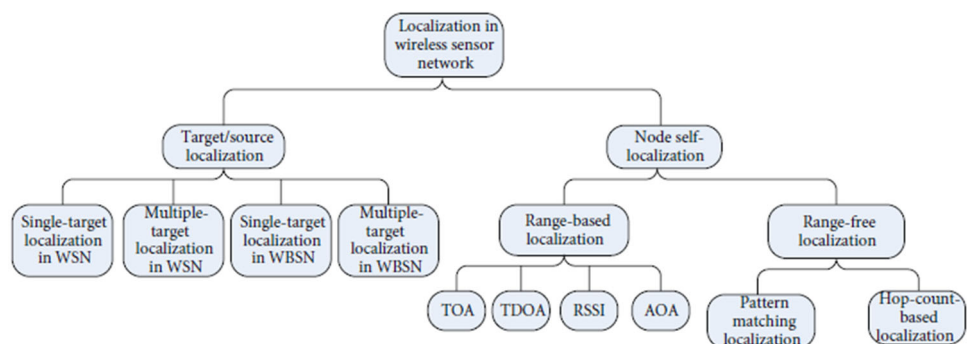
Localization in wireless sensor network

Target/source localization

Node self-localization

Single-target localization in WSN

Multiple-target localization in WSN

Single-target localization in WBSN

Multiple-target localization in WBSN

Range-based localization

Range-free localization

TOA

TDOA

RSSI

AOA

Pattern matching localization

Hop-count-based localization